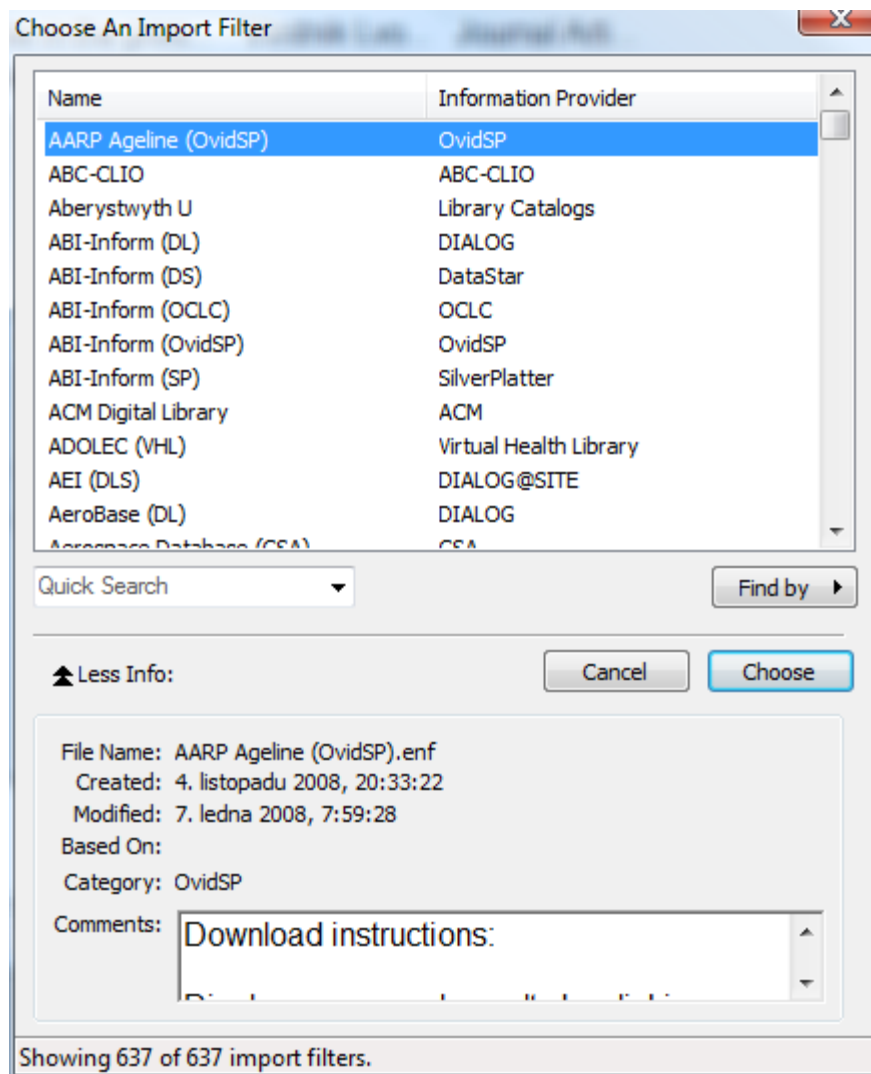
Choose An Import Filter

| Name | Information Provider |
|---|---|
| AARP Ageline (OvidSP) | OvidSP |
| ABC-CLIO | ABC-CLIO |
| Aberystwyth U | Library Catalogs |
| ABI-Inform (DL) | DIALOG |
| ABI-Inform (DS) | DataStar |
| ABI-Inform (OCLC) | OCLC |
| ABI-Inform (OvidSP) | OvidSP |
| ABI-Inform (SP) | SilverPlatter |
| ACM Digital Library | ACM |
| ADOLEC (VHL) | Virtual Health Library |
| AEI (DLS) | DIALOG@SITE |
| AeroBase (DL) | DIALOG |
| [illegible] | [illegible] |

Quick Search

Find by

Less Info:

Cancel

Choose

File Name: AARP Ageline (OvidSP).enf
Created: 4. listopadu 2008, 20:33:22
Modified: 7. ledna 2008, 7:59:28
Based On:
Category: OvidSP
Comments: Download instructions:

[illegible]

Showing 637 of 637 import filters.